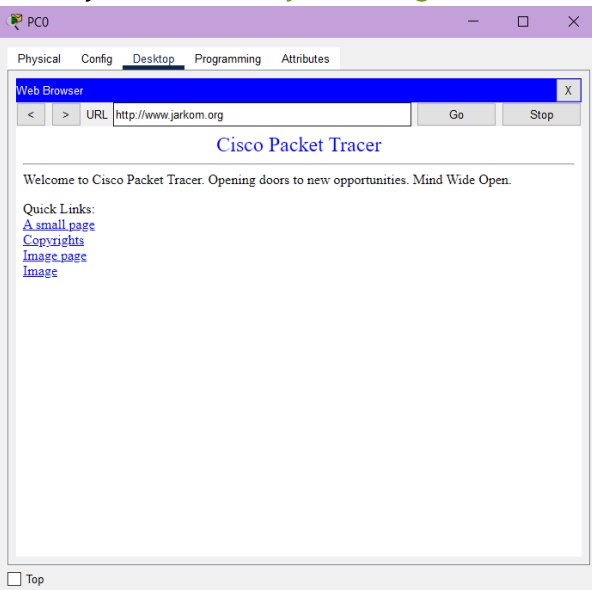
PC0

Physical Config Desktop Programming Attributes

Web Browser X

< > URL http://www.jarkom.org Go Stop

Cisco Packet Tracer

Welcome to Cisco Packet Tracer. Opening doors to new opportunities. Mind Wide Open.

Quick Links:
A small page
Copyrights
Image page
Image

Top